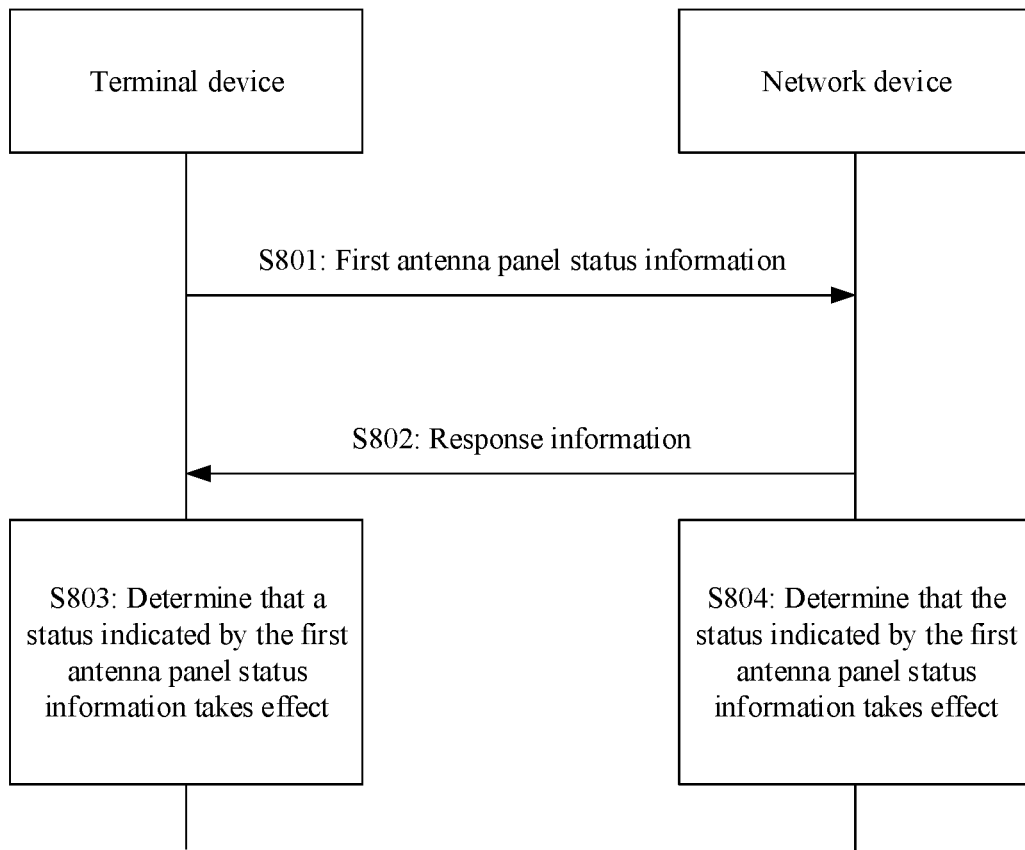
Terminal device

Network device

S801: First antenna panel status information

S802: Response information

S803: Determine that a status indicated by the first antenna panel status information takes effect

S804: Determine that the status indicated by the first antenna panel status information takes effect